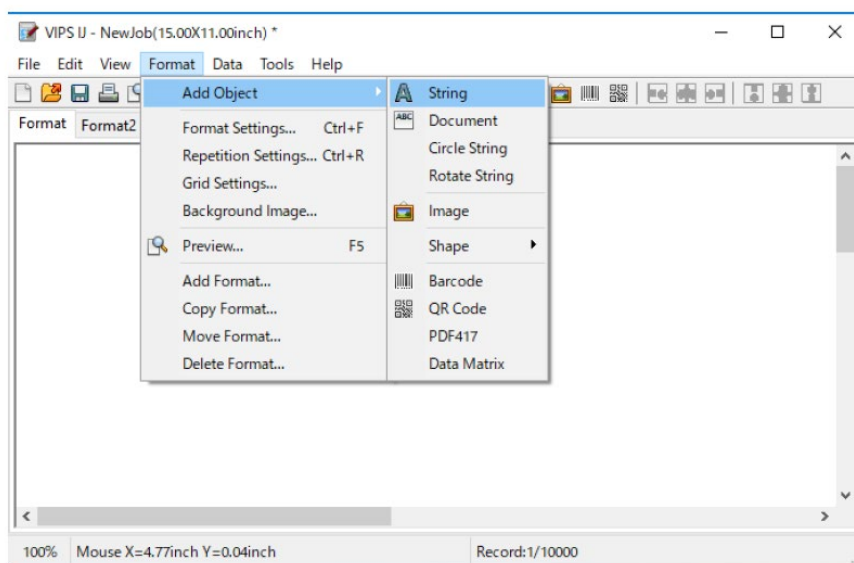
VIPS IJ - NewJob(15.00X11.00inch) *

File Edit View Format Data Tools Help

Format Format2

Add Object
Format Settings... Ctrl+F
Repetition Settings... Ctrl+R
Grid Settings...
Background Image...
Preview... F5
Add Format...
Copy Format...
Move Format...
Delete Format...

String
ABC Document
Circle String
Rotate String
Image
Shape
Barcode
QR Code
PDF417
Data Matrix

100% Mouse X=4.77inch Y=0.04inch Record:1/10000